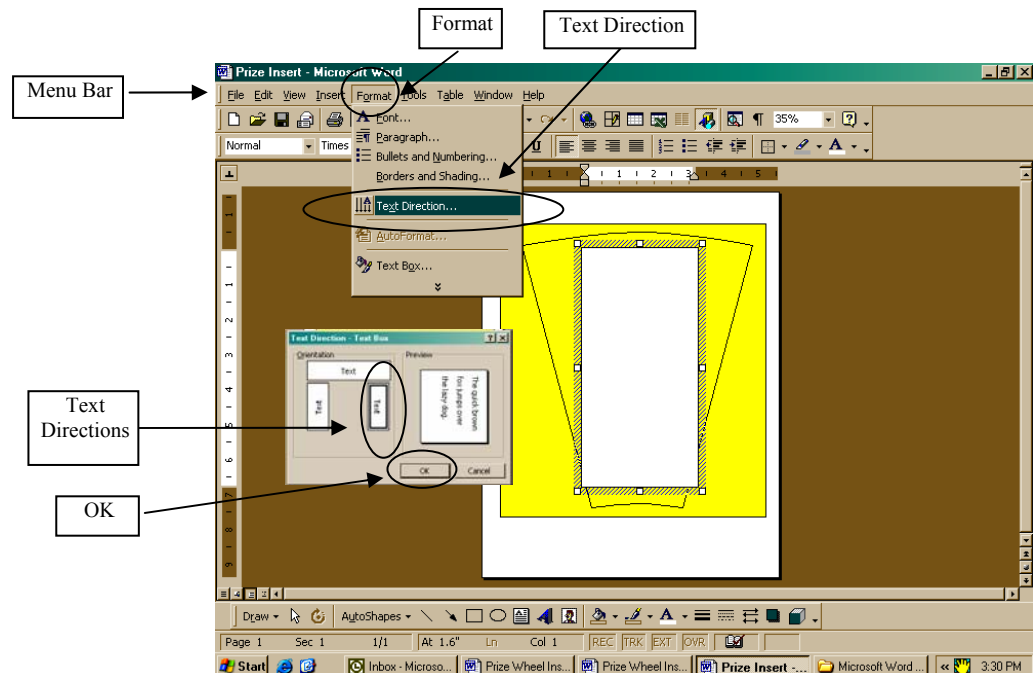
Format

Text Direction

Menu Bar

Prize Insert - Microsoft Word

File Edit View Insert Format Tools Table Window Help

35%

Normal

Times

Font...

Paragraph...

Bullets and Numbering...

Borders and Shading...

Text Direction...

AutoFormat...

Text Box...

Text Direction - Text Box

Orientation

Preview

Text

Text

Text

The quick brown fox jumps over the lazy dog.

Text Directions

OK

OK

Cancel

Draw AutoShapes

Page 1 Sec 1 1/1 At 1.6" Ln Col 1 REC TRK EXT OVR

Start Inbox - Microso... Prize Wheel Ins... Prize Wheel Ins... Prize Insert -... Microsoft Word ... 3:30 PM